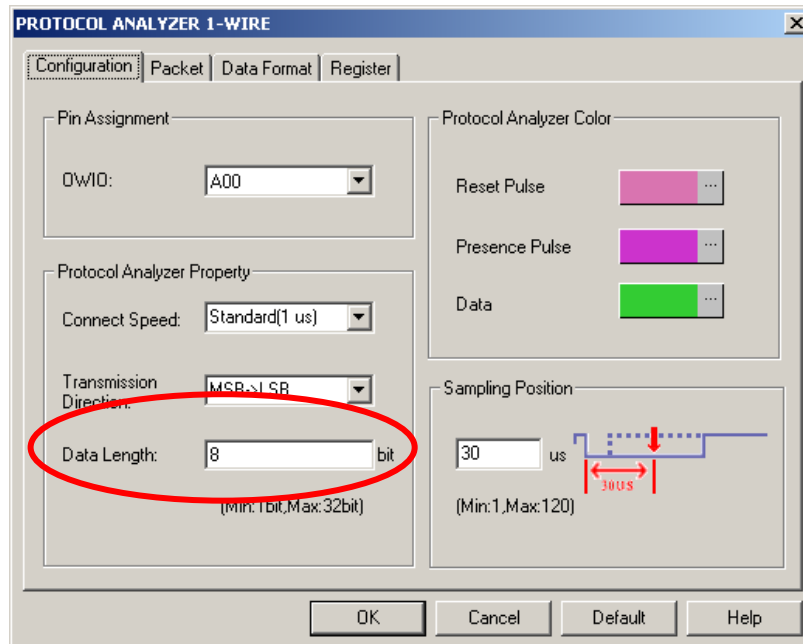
PROTOCOL ANALYZER 1-WIRE

Configuration | Packet | Data Format | Register

Pin Assignment

OWIO: A00

Protocol Analyzer Property

Connect Speed: Standard(1 us)

Transmission Direction: MSB->LSB

Data Length: 8 bit

(Min:1bit,Max:32bit)

Protocol Analyzer Color

Reset Pulse ...

Presence Pulse ...

Data ...

Sampling Position

30 us

30US

(Min:1,Max:120)

OK Cancel Default Help